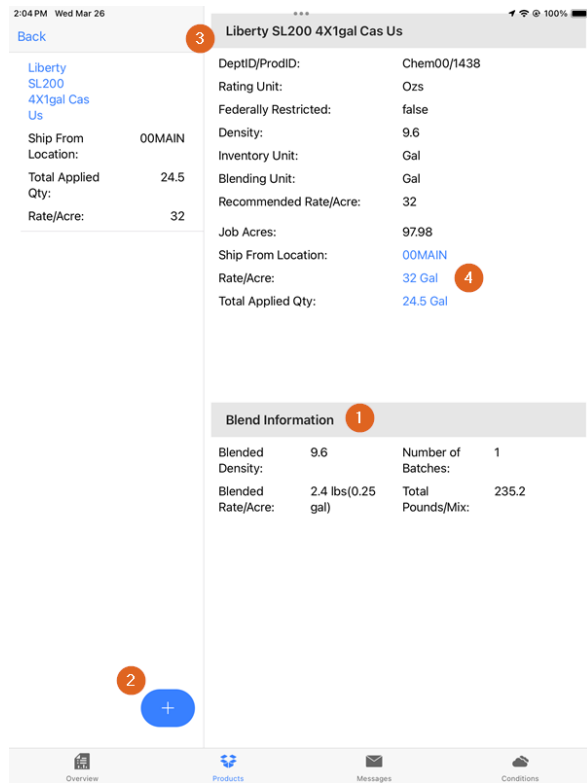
2:04 PM Wed Mar 26

100%

Back

3

Liberty SL200 4X1gal Cas Us

Liberty SL200 4X1gal Cas Us

Ship From Location: 00MAIN

Total Applied Qty: 24.5

Rate/Acre: 32

DeptID/ProdID: Chem00/1438

Rating Unit: Ozs

Federally Restricted: false

Density: 9.6

Inventory Unit: Gal

Blending Unit: Gal

Recommended Rate/Acre: 32

Job Acres: 97.98

Ship From Location: 00MAIN

Rate/Acre: 32 Gal

4

Total Applied Qty: 24.5 Gal

Blend Information

1

Blended Density: 9.6

Number of Batches: 1

Blended Rate/Acre: 2.4 lbs(0.25 gal)

Total Pounds/Mix: 235.2

2

+

Overview

Products

Messages

Conditions